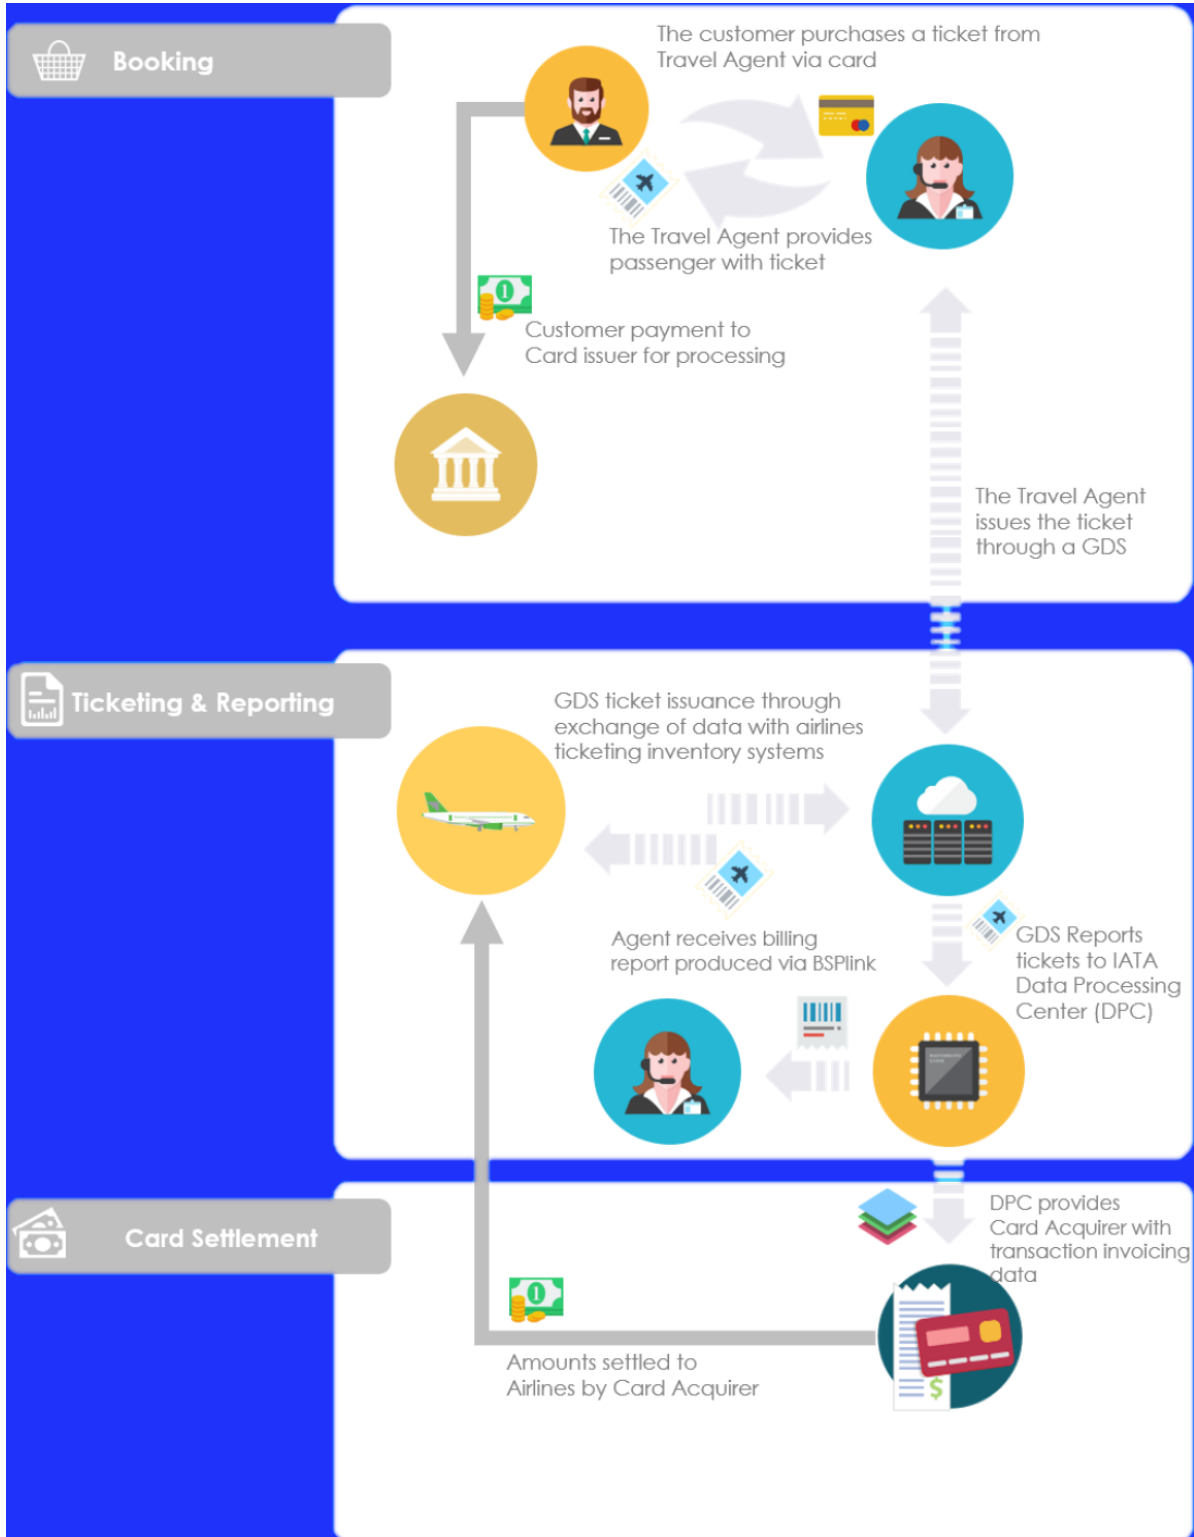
Booking

The customer purchases a ticket from Travel Agent via card

The Travel Agent provides passenger with ticket

Customer payment to Card issuer for processing

The Travel Agent issues the ticket through a GDS

Ticketing & Reporting

GDS ticket issuance through exchange of data with airlines ticketing inventory systems

Agent receives billing report produced via BSPlink

GDS Reports tickets to IATA Data Processing Center (DPC)

Card Settlement

DPC provides Card Acquirer with transaction invoicing data

Amounts settled to Airlines by Card Acquirer